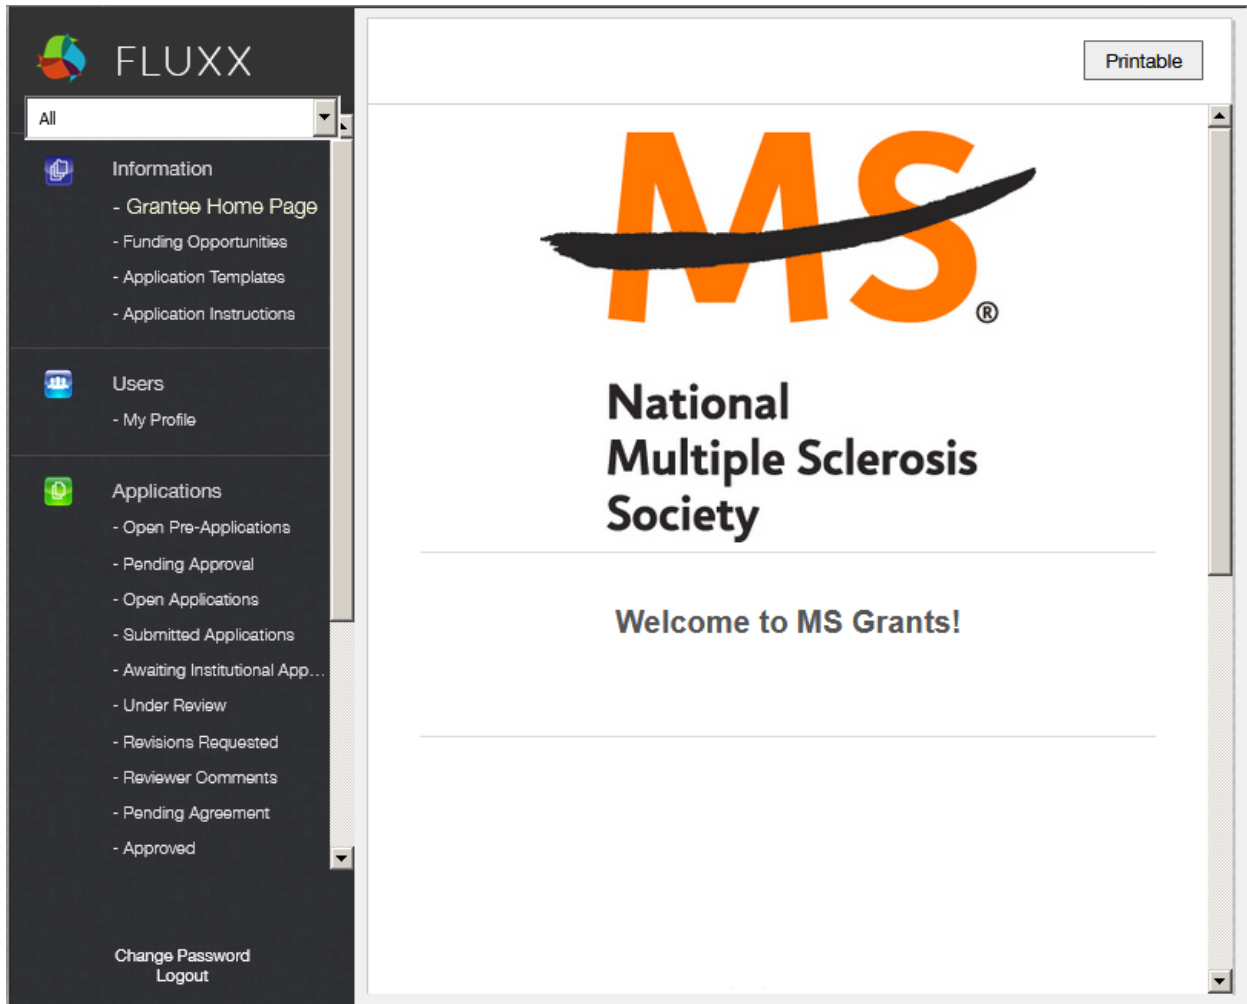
FLUXX

All

Information

- Grantee Home Page
- Funding Opportunities
- Application Templates
- Application Instructions

Users

- My Profile

Applications

- Open Pre-Applications
- Pending Approval
- Open Applications
- Submitted Applications
- Awaiting Institutional App...
- Under Review
- Revisions Requested
- Reviewer Comments
- Pending Agreement
- Approved

Change Password
Logout

Printable

MS®

National
Multiple Sclerosis
Society

Welcome to MS Grants!